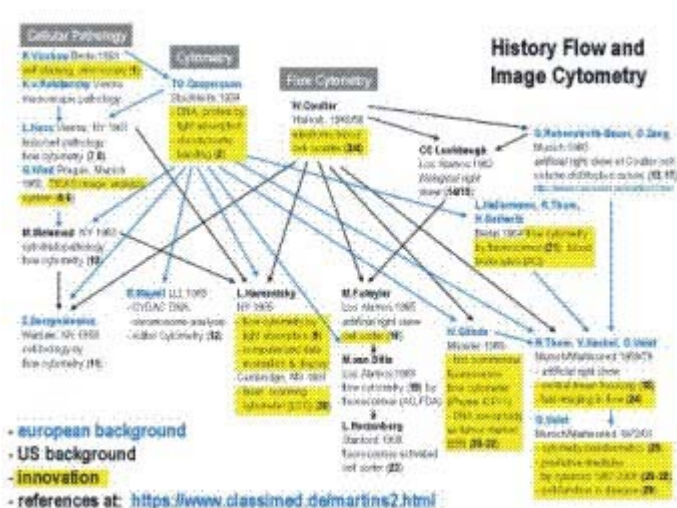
Cellular Pathology

R.Virchow Berlin 1858 cell theory, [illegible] (1)

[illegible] Vienna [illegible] pathology

Cytometry

T.O.Caspersson Stockholm 1934 - DNA, proteins by light absorption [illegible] (2)

Flow Cytometry

W.Coulter Hialeah, 1949/56 electronic blood cell counter (3/4)

History Flow and Image Cytometry

L.Herz Vienna, NY 1961 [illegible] flow cytometry (7,8)

G.Wied Prague, Munich 1965, TICAS image analysis system (5,6)

M.Melamed NY 1965 cytopathology flow cytometry (10)

C Lushbaugh Los Alamos 1962 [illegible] light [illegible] (14/15)

G.Ruhenstroth-Bauer, G.Zang Munich 1965 artificial right shew at Coulter cell volume distribution curves (11,17)

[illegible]

L.Hallermann, R.Thom, H.Gerhartz Berlin 1964 flow cytometry by fluorescence (21), blood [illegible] (20)

J.Zwieprzewska Warsaw, NY 1950 cellbiology by flow cytometry (16)

B.Mayall LLL 1965 - CYDAC DNA chromosome analysis - editor Cytometry (12)

L.Kamentsky NY 1965 - flow cytometry by light absorption (9) - computer aided data acquisition & display Cambridge, MA 1991 - laser scanning cytometer (LSC) (38)

M.Fulwyler Los Alamos 1965 artificial right shew cell sorter (18)

M.van Dilla Los Alamos 1969 flow cytometry (19) by fluorescence (AO,FDA)

L.Herzenberg Stanford 1969 fluorescence activated cell sorter (22)

W.Göhde Münster 1968 - first commercial fluorescence flow cytometer (Phywe ICP11) - DNA, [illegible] (20-22)

R.Thom, V.Kachel, G.Valet Munich/Martinsried 1969/79 - artificial right shew - central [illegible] (18) - fast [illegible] (24)

G.Valet Munich/Martinsried 1972/01 - cytometry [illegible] (25) - predictive medicine by cytomics 1997-2006 (26-32) - cell function & disease (29)

- european background
- US background
- innovation
- references at: https://www.classimed.de/martins2.html